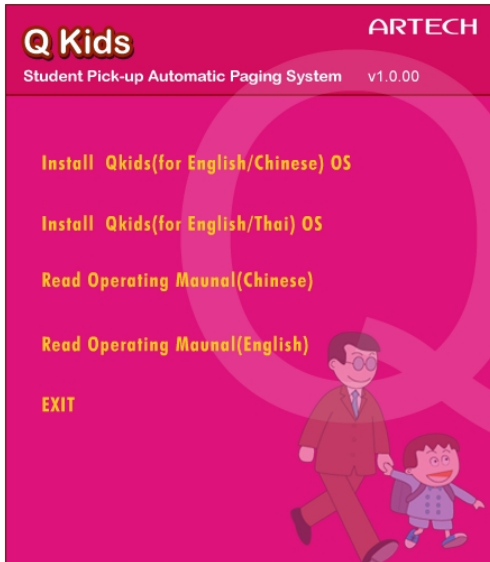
Q Kids

ARTECH

Student Pick-up Automatic Paging System v1.0.00

Install Qkids(for English/Chinese) OS

Install Qkids(for English/Thai) OS

Read Operating Maunal(Chinese)

Read Operating Maunal(English)

EXIT